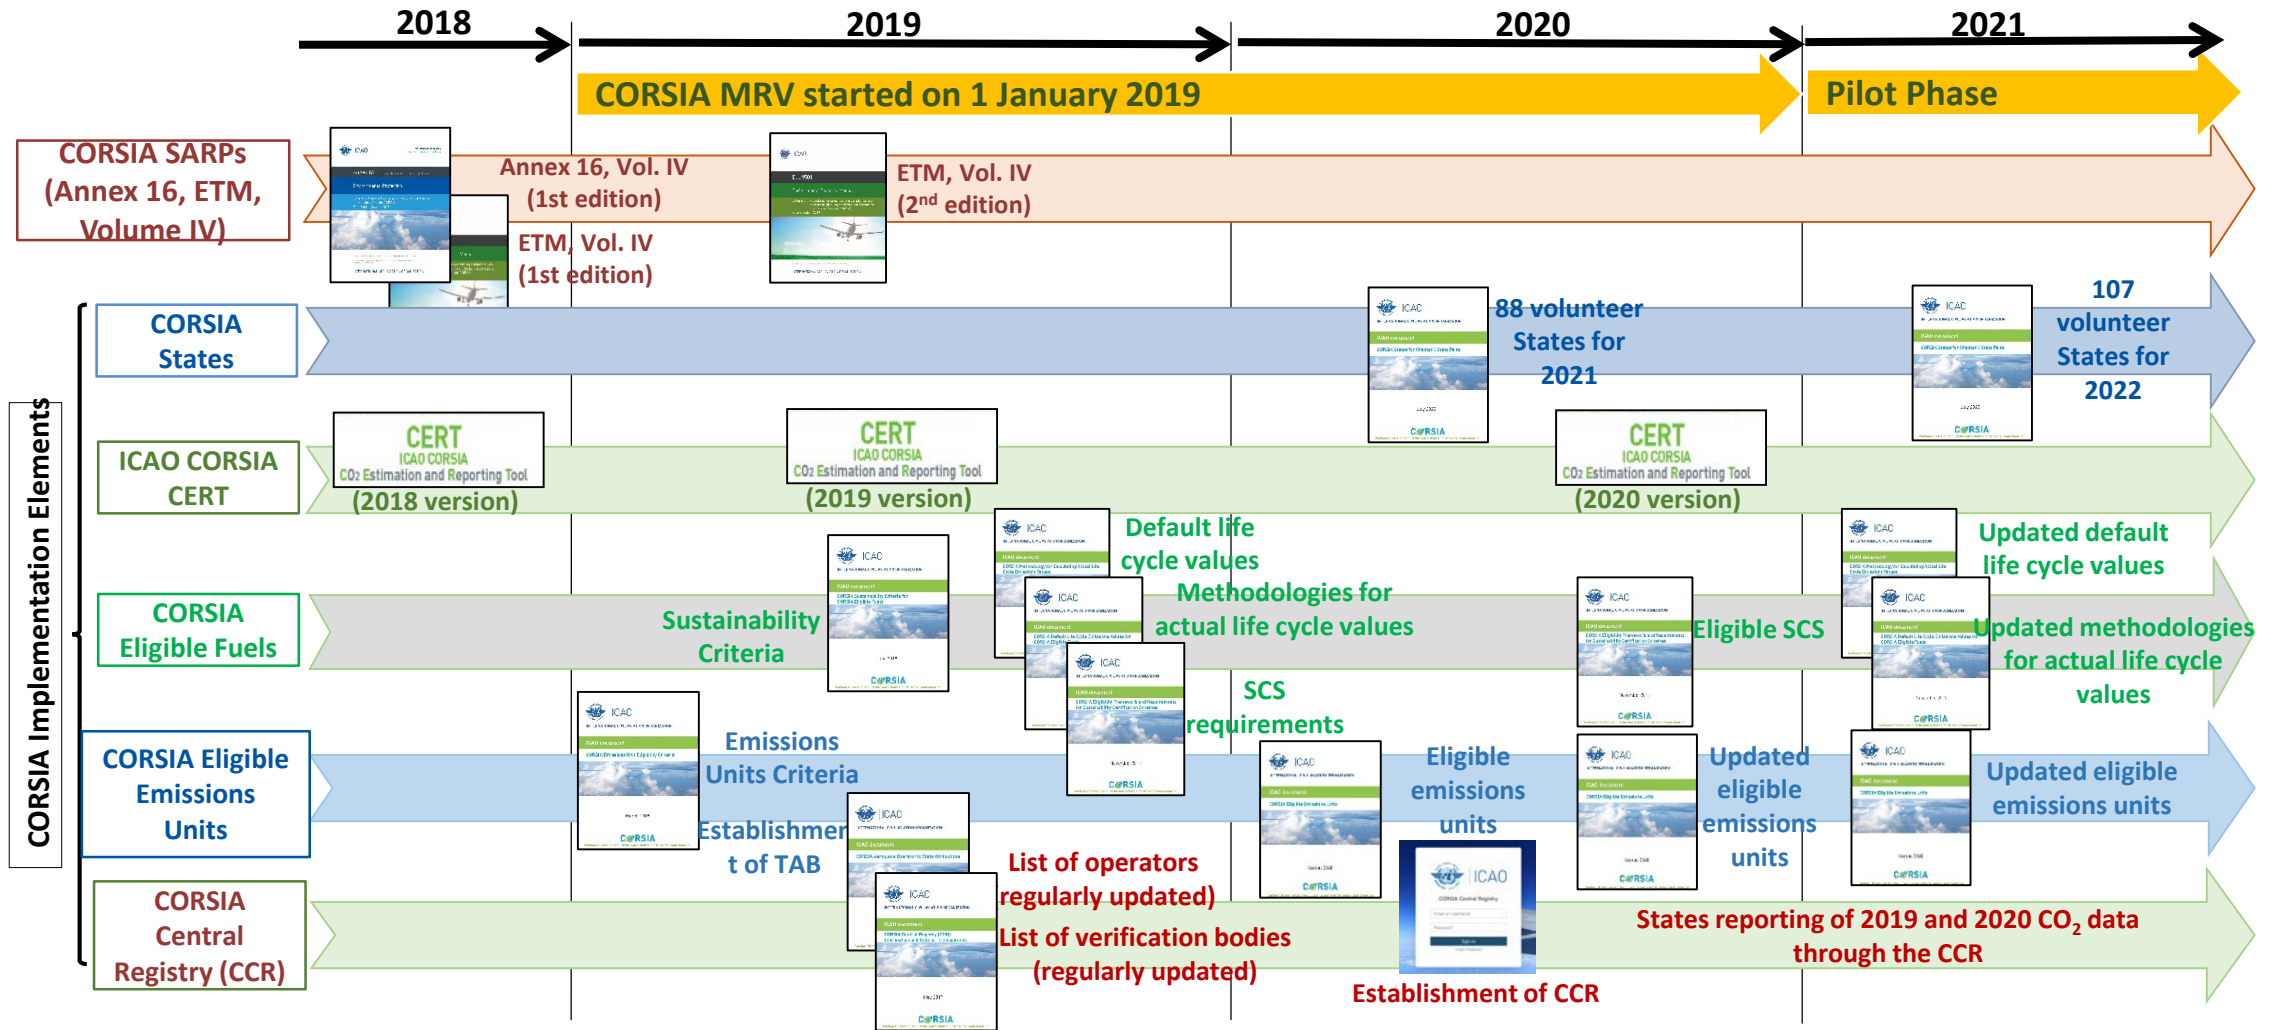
2018

2019

2020

2021

CORSIA MRV started on 1 January 2019

Pilot Phase

CORSIA SARPs (Annex 16, ETM, Volume IV)

Annex 16, Vol. IV (1st edition)

ETM, Vol. IV (1st edition)

ETM, Vol. IV ($2^{nd}$ edition)

CORSIA Implementation Elements

CORSIA States

88 volunteer States for 2021

107 volunteer States for 2022

ICAO CORSIA CERT

CERT ICAO CORSIA CO2 Estimation and Reporting Tool (2018 version)

CERT ICAO CORSIA CO2 Estimation and Reporting Tool (2019 version)

CERT ICAO CORSIA CO2 Estimation and Reporting Tool (2020 version)

CORSIA Eligible Fuels

Sustainability Criteria

Default life cycle values

Methodologies for actual life cycle values

SCS requirements

Eligible SCS

Updated default life cycle values

Updated methodologies for actual life cycle values

CORSIA Eligible Emissions Units

Emissions Units Criteria

Establishment of TAB

Eligible emissions units

Updated eligible emissions units

Updated eligible emissions units

CORSIA Central Registry (CCR)

List of operators regularly updated)

List of verification bodies (regularly updated)

Establishment of CCR

States reporting of 2019 and 2020 $CO_2$ data through the CCR